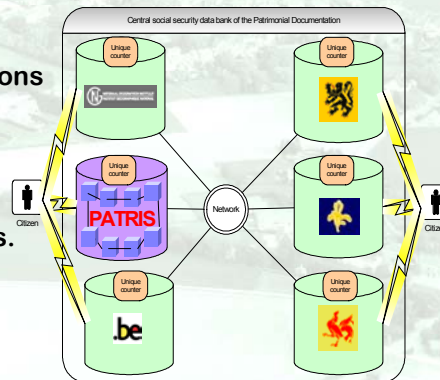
Central social security data bank of the Patrimonial Documentation

ons

s.

Unique counter

Unique counter

Unique counter

Unique counter

Unique counter

Unique counter

PATRIS

Network

.be

Citizen

Citizen